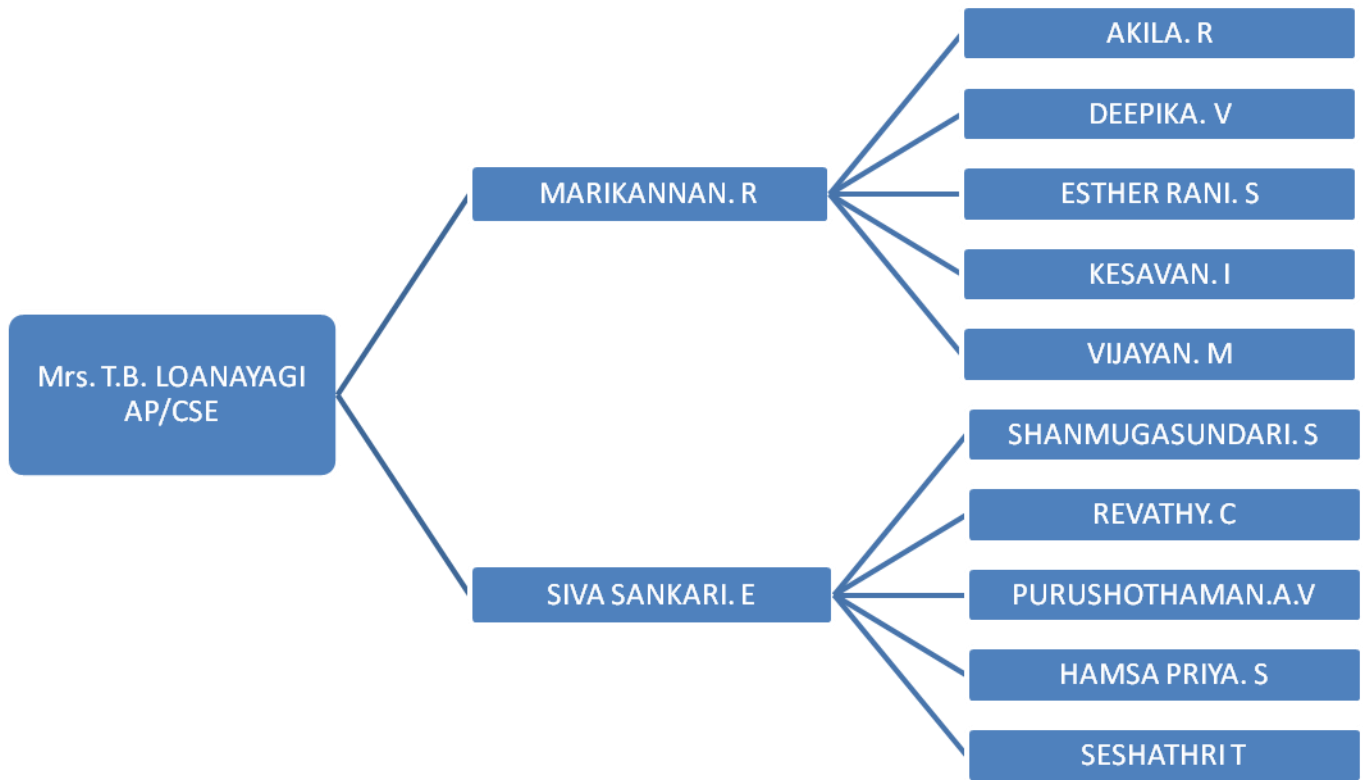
Mrs. T.B. LOANAYAGI AP/CSE

MARIKANNAN. R

AKILA. R

DEEPIKA. V

ESTHER RANI. S

KESAVAN. I

VIJAYAN. M

SIVA SANKARI. E

SHANMUGASUNDARI. S

REVATHY. C

PURUSHOTHAMAN.A.V

HAMSA PRIYA. S

SESHATHRI T